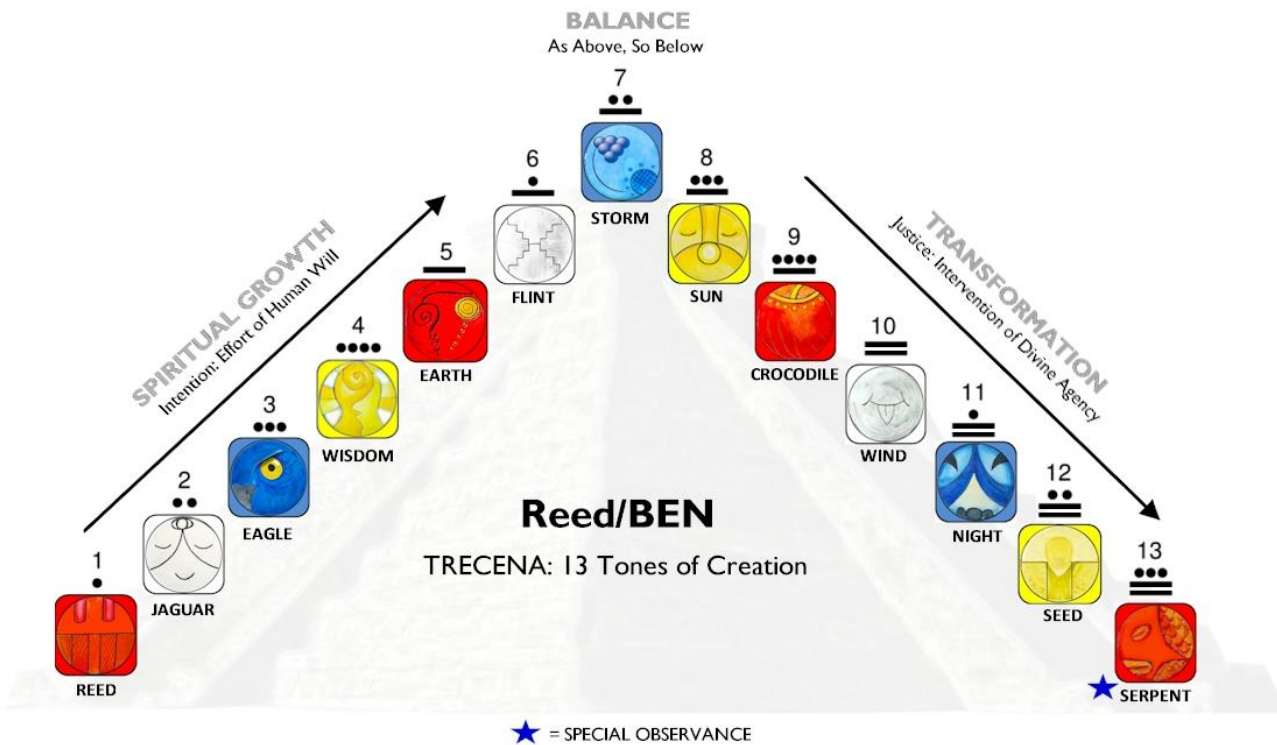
BALANCE
As Above, So Below

SPIRITUAL GROWTH
Intention: Effort of Human Will

TRANSFORMATION
Justice: Intervention of Divine Agency

7
STORM

6
FLINT

8
SUN

5
EARTH

9
CROCODILE

4
WISDOM

10
WIND

3
EAGLE

11
NIGHT

2
JAGUAR

12
SEED

1
REED

13
SERPENT

Reed/BEN

TRECENA: 13 Tones of Creation

★ = SPECIAL OBSERVANCE